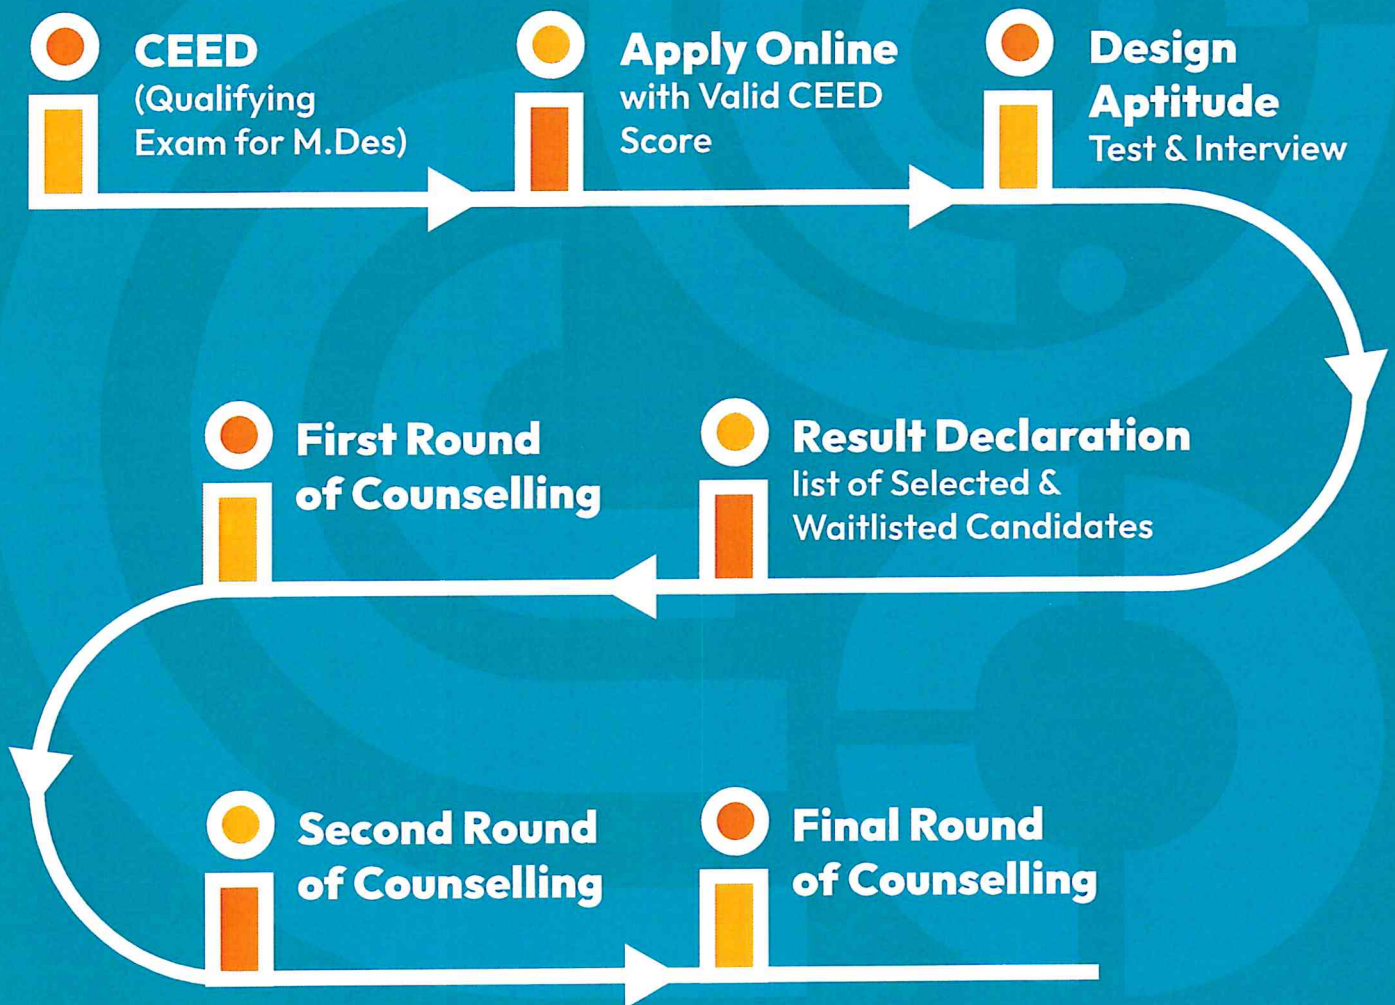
CEED
(Qualifying Exam for M.Des)

Apply Online
with Valid CEED Score

Design Aptitude
Test & Interview

Result Declaration
list of Selected & Waitlisted Candidates

First Round of Counselling

Second Round of Counselling

Final Round of Counselling